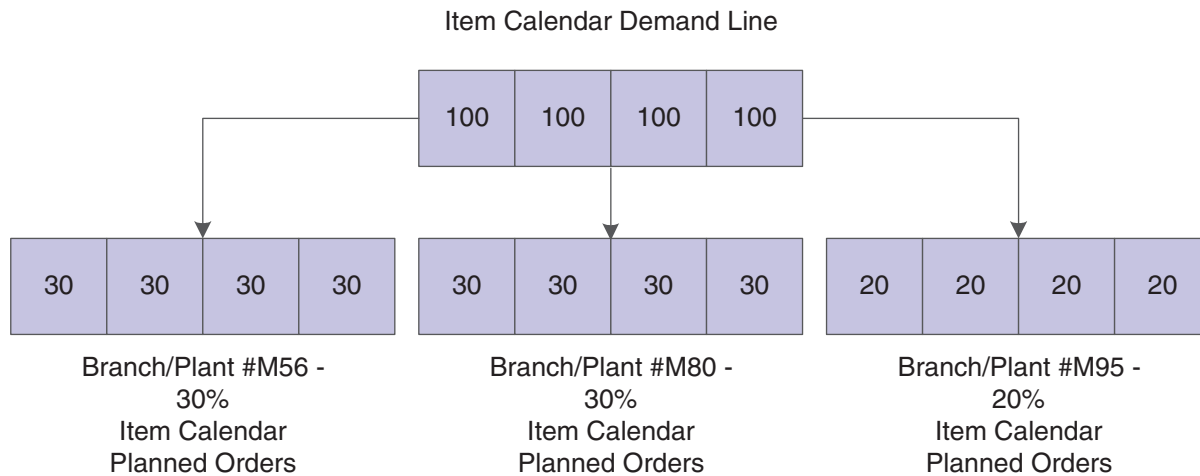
Item Calendar Demand Line

| 100 | 100 | 100 | 100 |
|---|---|---|---|

| 30 | 30 | 30 | 30 |
|---|---|---|---|

| 30 | 30 | 30 | 30 |
|---|---|---|---|

| 20 | 20 | 20 | 20 |
|---|---|---|---|

Branch/Plant #M56 - 30% Item Calendar Planned Orders

Branch/Plant #M80 - 30% Item Calendar Planned Orders

Branch/Plant #M95 - 20% Item Calendar Planned Orders